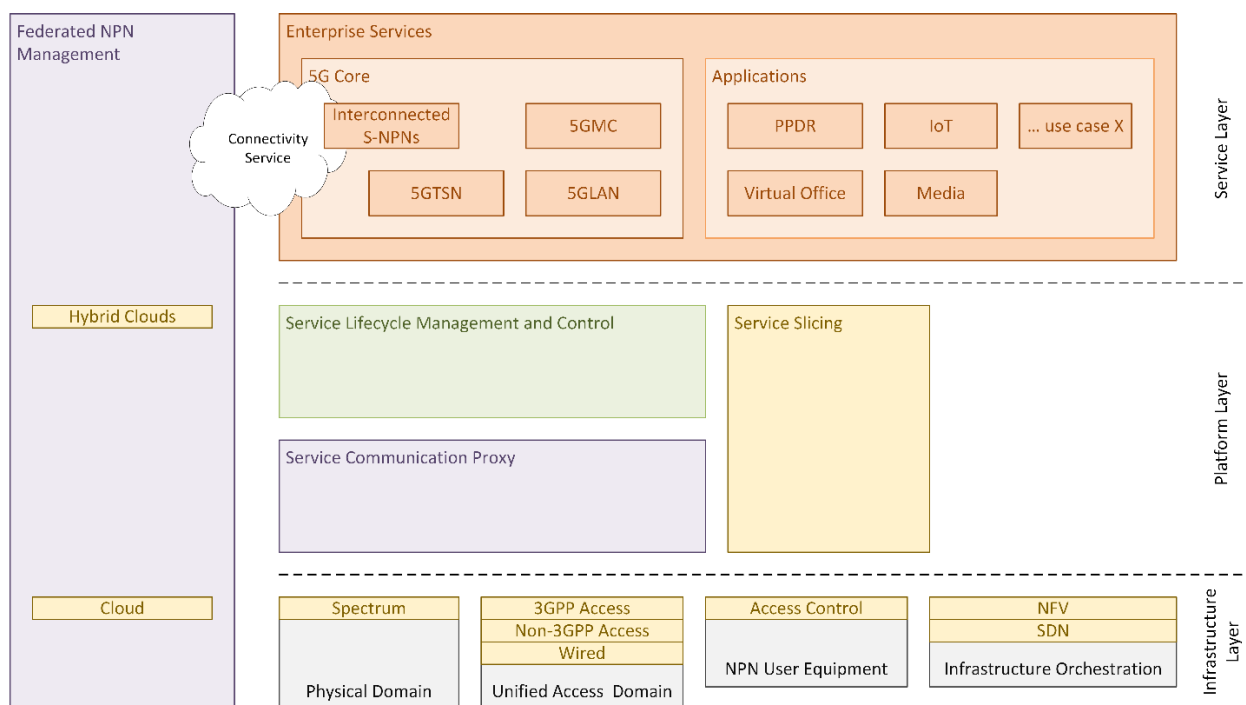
Federated NPN Management

Enterprise Services

5G Core

Interconnected S-NPNs

Connectivity Service

5GMC

5GTSN

5GLAN

Applications

PPDR

IoT

... use case X

Virtual Office

Media

Service Layer

Hybrid Clouds

Service Lifecycle Management and Control

Service Slicing

Service Communication Proxy

Platform Layer

Cloud

Spectrum

Physical Domain

3GPP Access

Non-3GPP Access

Wired

Unified Access Domain

Access Control

NPN User Equipment

NFV

SDN

Infrastructure Orchestration

Infrastructure Layer